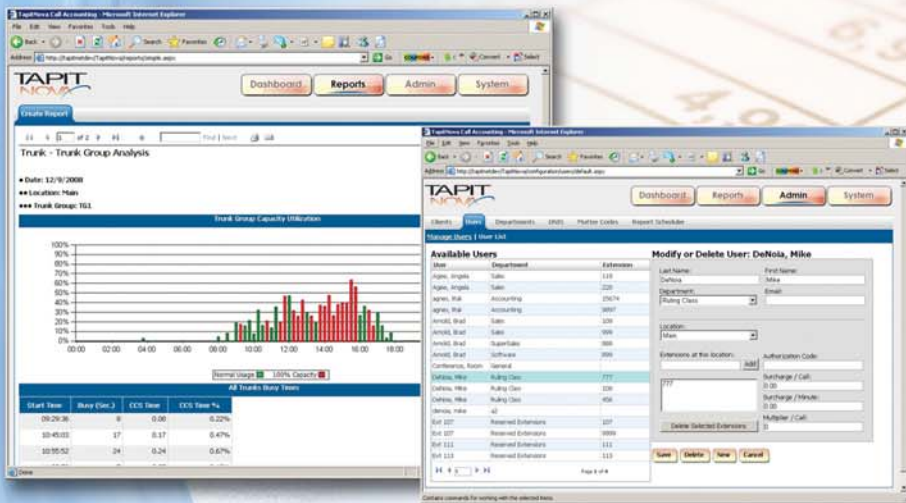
TapitNova Call Accounting - Microsoft Internet Explorer

File Edit View Favorites Tools Help

Back Search Favorites

Address http://tapitnetdev/TapitNova/reports/simple.aspx Go Convert Select

TAPIT NOVA

Dashboard Reports Admin System

Create Report

1 of 2 Find | Next

Trunk - Trunk Group Analysis

• Date: 12/9/2008

•• Location: Main

••• Trunk Group: TG1

Trunk Group Capacity Utilization

100%
90%
80%
70%
60%
50%
40%
30%
20%
10%
0%

00:00 02:00 04:00 06:00 08:00 10:00 12:00 14:00 16:00 18:00

Normal Usage 100% Capacity

All Trunks Busy Times

| Start Time | Busy (Sec.) | CCS Time | CCS Time % |
|---|---|---|---|
| 09:29:36 | 8 | 0.08 | 0.22% |
| 10:45:03 | 17 | 0.17 | 0.47% |
| 10:55:52 | 24 | 0.24 | 0.67% |

Done

TapitNova Call Accounting - Microsoft Internet Explorer

File Edit View Favorites Tools Help

Back Search Favorites

Address http://tapitnetdev/TapitNova/configuration/users/default.aspx Go Convert Select

TAPIT NOVA

Dashboard Reports Admin System

Clients Users Departments DNIS Matter Codes Report Scheduler

Manage Users | User List

Available Users

| User | Department | Extension |
|---|---|---|
| Agee, Angela | Sales | 110 |
| Agee, Angela | Sales | 220 |
| agnes, that | Accounting | 25674 |
| agnes, that | Accounting | 9897 |
| Arnold, Brad | Sales | 100 |
| Arnold, Brad | Sales | 999 |
| Arnold, Brad | SuperSales | 888 |
| Arnold, Brad | Software | 999 |
| Conference, Room | General | |
| DeNoia, Mike | Ruling Class | 777 |
| DeNoia, Mike | Ruling Class | 336 |
| DeNoia, Mike | Ruling Class | 456 |
| denoia, mike | a2 | |
| Ext 107 | Reserved Extensions | 107 |
| Ext 107 | Reserved Extensions | 9999 |
| Ext 111 | Reserved Extensions | 111 |
| Ext 113 | Reserved Extensions | 113 |

Page 1 of 4

Modify or Delete User: DeNoia, Mike

Last Name: DeNoia

First Name: Mike

Department: Ruling Class

Email:

Location: Main

Extensions at this location: Add

777

Delete Selected Extensions

Authorization Code:

Surcharge / Call: 0.00

Surcharge / Minute: 0.00

Multiplier / Call: 0

Save Delete New Cancel

Contains commands for working with the selected items.